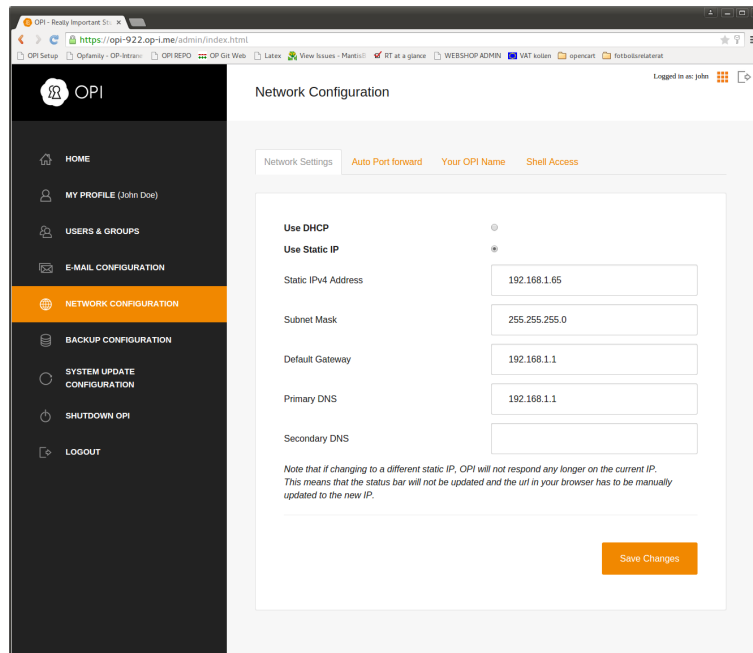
OPI - Really Important St ×

https://opi-922.op-i.me/admin/index.html

OPI Setup | Opfamily - OP-Intran | OPI REPO | OP Git Web | Latex | View Issues - Mantis | RT at a glance | WEBSHOP ADMIN | VAT kollen | opencart | fotbollsrelaterat

OPI

Network Configuration

Logged in as: john

HOME
MY PROFILE (John Doe)
USERS & GROUPS
E-MAIL CONFIGURATION
NETWORK CONFIGURATION
BACKUP CONFIGURATION
SYSTEM UPDATE CONFIGURATION
SHUTDOWN OPI
LOGOUT

Network Settings | Auto Port forward | Your OPI Name | Shell Access

Use DHCP
Use Static IP

Static IPv4 Address 192.168.1.65
Subnet Mask 255.255.255.0
Default Gateway 192.168.1.1
Primary DNS 192.168.1.1
Secondary DNS

Note that if changing to a different static IP, OPI will not respond any longer on the current IP. This means that the status bar will not be updated and the url in your browser has to be manually updated to the new IP.

Save Changes